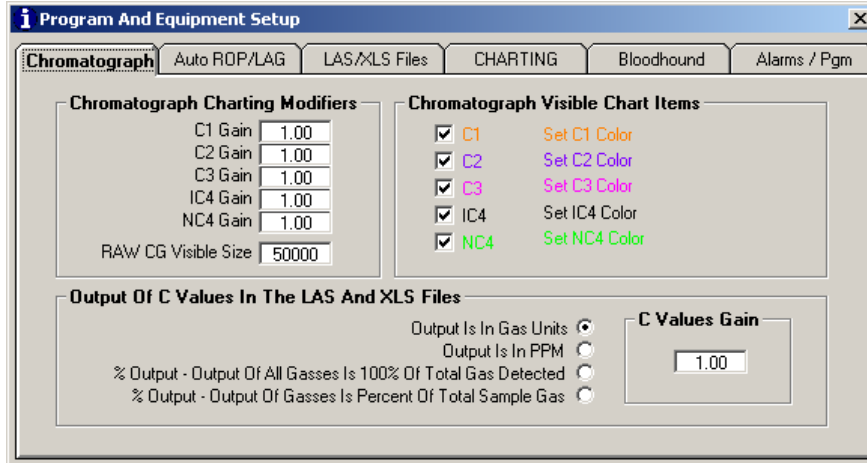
Program And Equipment Setup

Chromatograph | Auto ROP/LAG | LAS/XLS Files | CHARTING | Bloodhound | Alarms / Pgm

Chromatograph Charting Modifiers

C1 Gain 1.00
C2 Gain 1.00
C3 Gain 1.00
IC4 Gain 1.00
NC4 Gain 1.00
RAW CG Visible Size 50000

Chromatograph Visible Chart Items

C1 Set C1 Color
C2 Set C2 Color
C3 Set C3 Color
IC4 Set IC4 Color
NC4 Set NC4 Color

Output Of C Values In The LAS And XLS Files

Output Is In Gas Units
Output Is In PPM
% Output - Output Of All Gasses Is 100% Of Total Gas Detected
% Output - Output Of Gasses Is Percent Of Total Sample Gas

C Values Gain

1.00